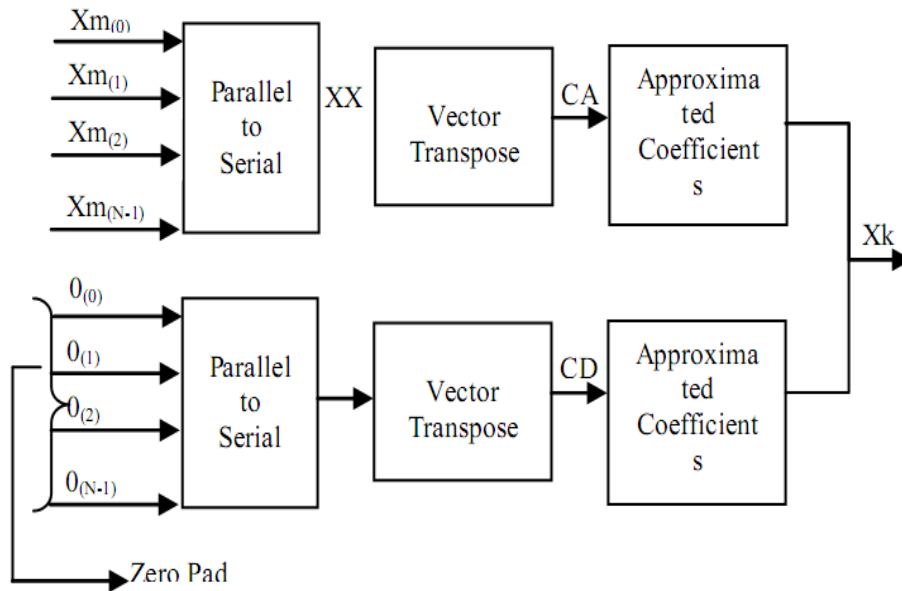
$Xm_{(0)}$
$Xm_{(1)}$
$Xm_{(2)}$
$Xm_{(N-1)}$

Parallel to Serial

XX

Vector Transpose

CA

Approximated Coefficients

Xk

$0_{(0)}$
$0_{(1)}$
$0_{(2)}$
$0_{(N-1)}$

Parallel to Serial

Vector Transpose

CD

Approximated Coefficients

Zero Pad